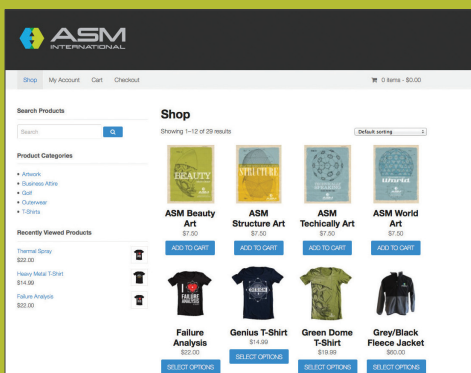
ASM INTERNATIONAL

Shop My Account Cart Checkout

0 items - $0.00

Search Products

Search

Product Categories

• Artwork
• Business Attire
• Golf
• Outerwear
• T-Shirts

Recently Viewed Products

Thermal Spray
$22.00

Heavy Metal T-Shirt
$14.99

Failure Analysis
$22.00

Shop

Showing 1–12 of 29 results

Default sorting

BEAUTY

ASM Beauty Art
$7.50
ADD TO CART

STRUCTURE

ASM Structure Art
$7.50
ADD TO CART

ASM Techically Art
$7.50
ADD TO CART

ASM World Art
$7.50
ADD TO CART

I FAILURE ANALYSIS

Failure Analysis
$22.00
SELECT OPTIONS

Genius T-Shirt
$14.99
SELECT OPTIONS

Green Dome T-Shirt
$19.99
SELECT OPTIONS

Grey/Black Fleece Jacket
$60.00
SELECT OPTIONS